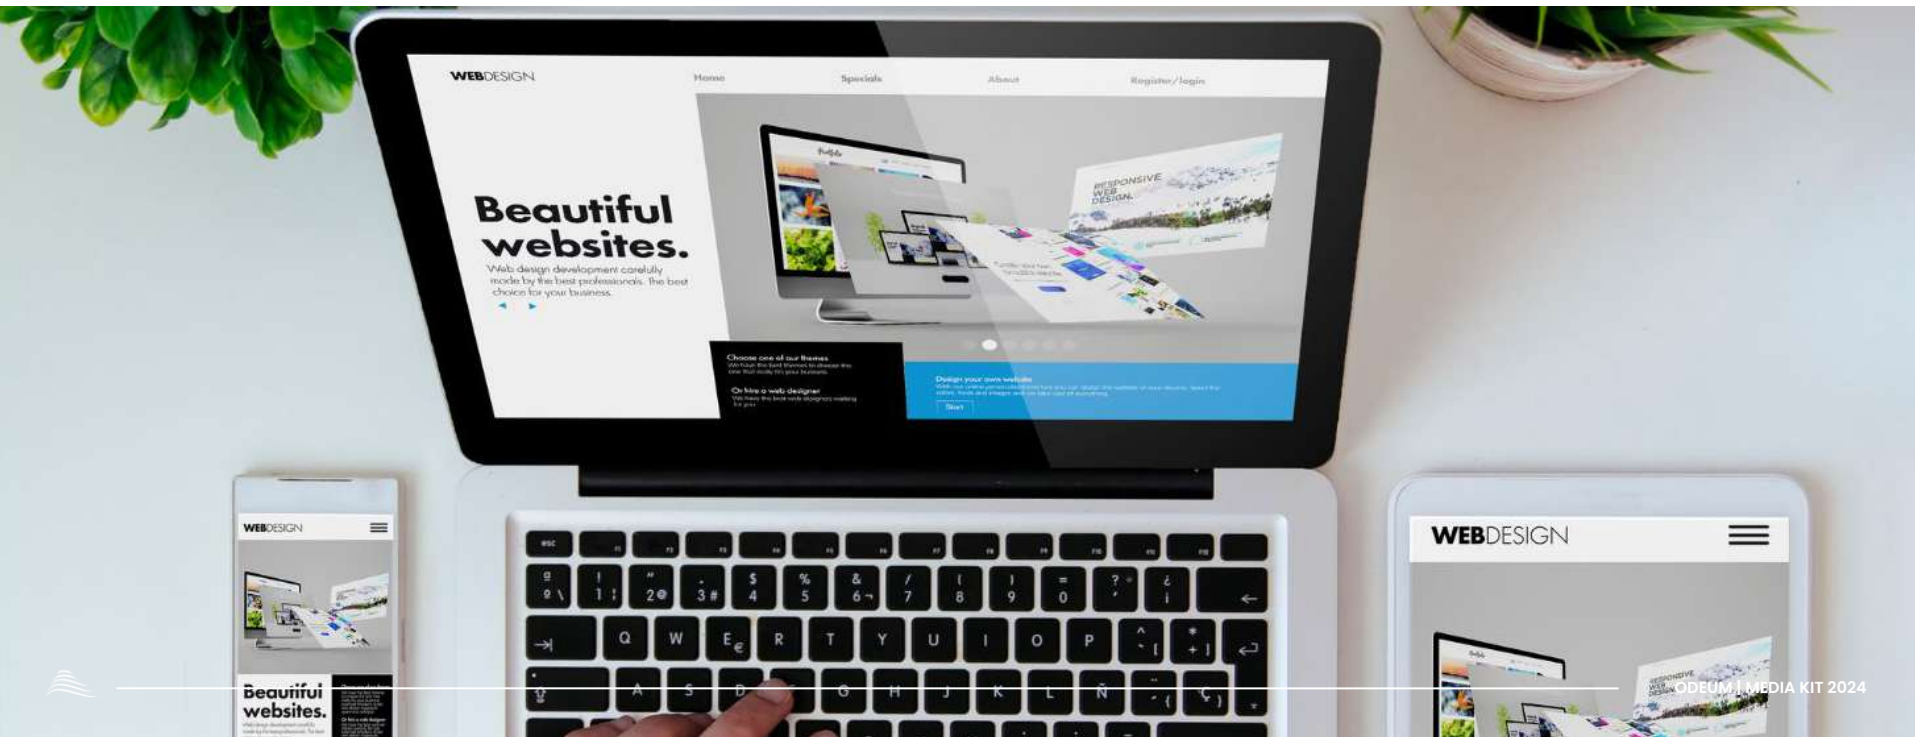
WEBDESIGN

Home

Specials

About

Register/login

Beautiful websites.

Web design development carefully made by the best professionals. The best choice for your business.

RESPONSIVE WEB DESIGN

Choose one of our themes

Or hire a web designer

Design your own website

Start

WEBDESIGN

Beautiful websites.

WEBDESIGN

ODEUM | MEDIA KIT 2024